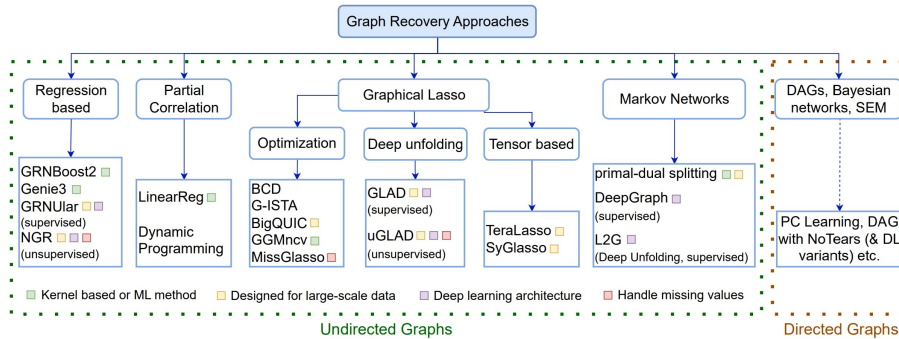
Graph Recovery Approaches

Regression based

GRNBoost2
Genie3
GRNUlar (supervised)
NGR (unsupervised)

Partial Correlation

LinearReg

Dynamic Programming

Graphical Lasso

Optimization

BCD
G-ISTA
BigQUIC
GGMncv
MissGlasso

Deep unfolding

GLAD (supervised)

uGLAD (unsupervised)

Tensor based

TeraLasso
SyGlasso

Markov Networks

primal-dual splitting

DeepGraph (supervised)

L2G (Deep Unfolding, supervised)

DAGs, Bayesian networks, SEM

PC Learning, DAG with NoTears (& DL variants) etc.

Kernel based or ML method
Designed for large-scale data
Deep learning architecture
Handle missing values

Undirected Graphs

Directed Graphs